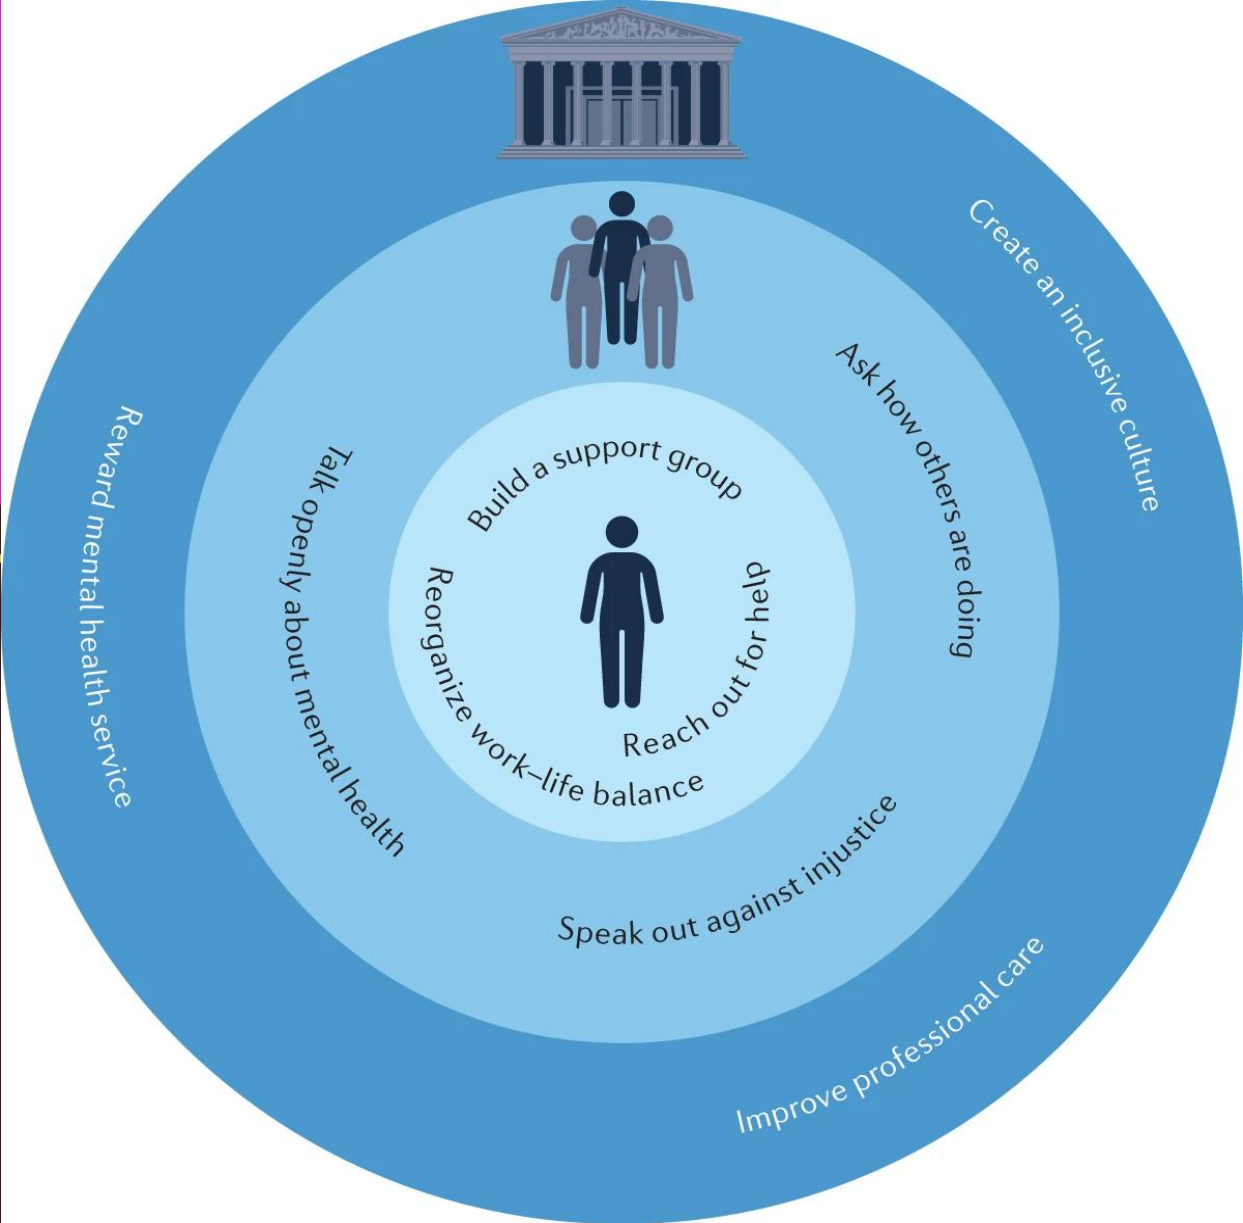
Create an inclusive culture

Reward mental health service

Improve professional care

Ask how others are doing

Talk openly about mental health

Speak out against injustice

Build a support group

Reorganize work–life balance

Reach out for help